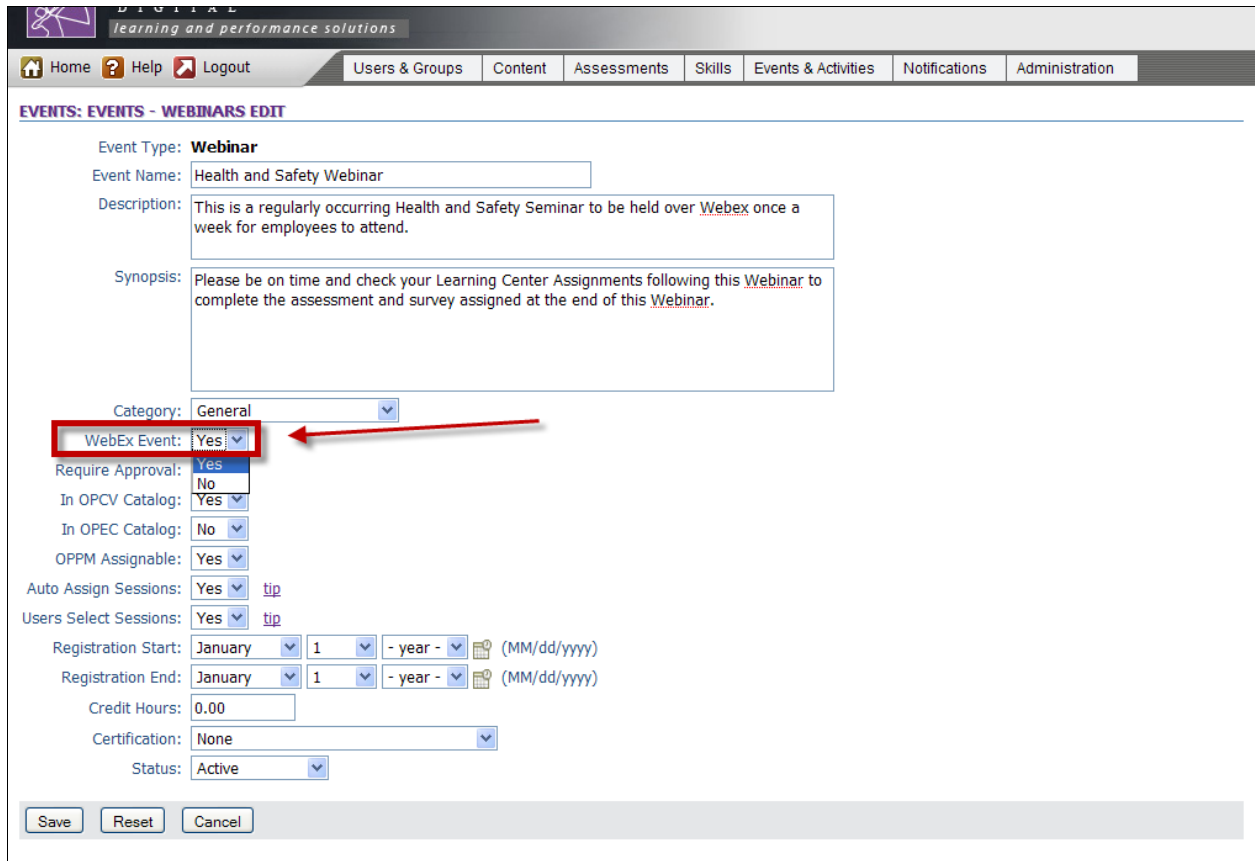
D I G I T A L
learning and performance solutions

Home Help Logout

Users & Groups | Content | Assessments | Skills | Events & Activities | Notifications | Administration

EVENTS: EVENTS - WEBINARS EDIT

Event Type: Webinar

Event Name: Health and Safety Webinar

Description: This is a regularly occurring Health and Safety Seminar to be held over Webex once a week for employees to attend.

Synopsis: Please be on time and check your Learning Center Assignments following this Webinar to complete the assessment and survey assigned at the end of this Webinar.

Category: General

WebEx Event: Yes

Yes
No

Require Approval:

In OPCV Catalog: Yes

In OPEC Catalog: No

OPPM Assignable: Yes

Auto Assign Sessions: Yes tip

Users Select Sessions: Yes tip

Registration Start: January 1 - year - (MM/dd/yyyy)

Registration End: January 1 - year - (MM/dd/yyyy)

Credit Hours: 0.00

Certification: None

Status: Active

Save Reset Cancel